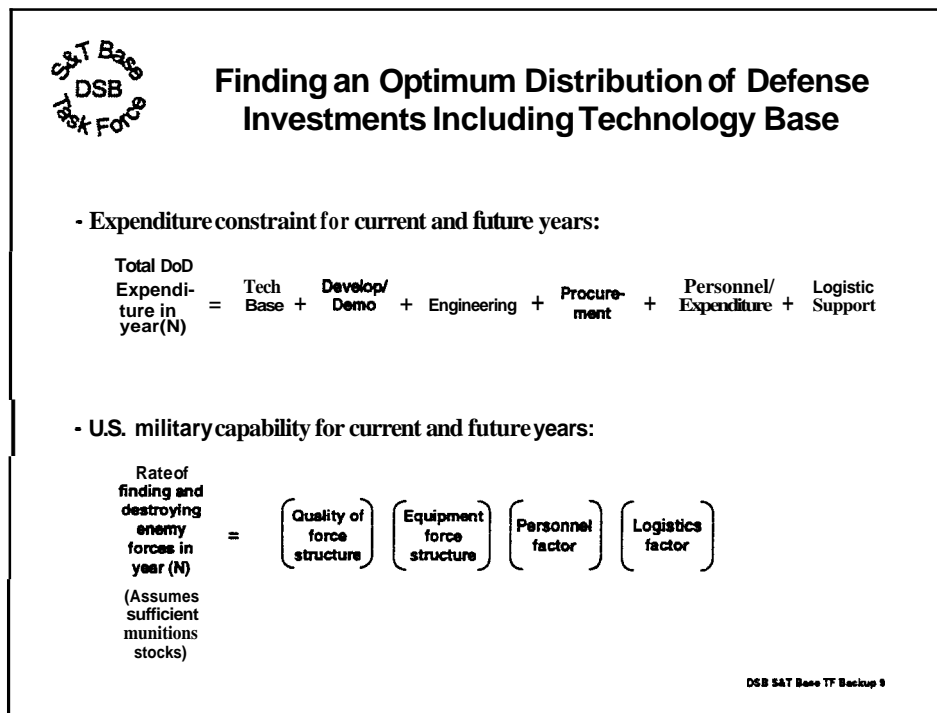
S&T Base DSB Task Force

Finding an Optimum Distribution of Defense Investments Including Technology Base

- Expenditure constraint for current and future years:

Total DoD Expenditure in year(N) = Tech Base + Develop/ Demo + Engineering + Procurement + Personnel/ Expenditure + Logistic Support

- U.S. military capability for current and future years:

Rate of finding and destroying enemy forces in year (N) = (Quality of force structure) (Equipment force structure) (Personnel factor) (Logistics factor)

(Assumes sufficient munitions stocks)

DSB S&T Base TF Backup 9